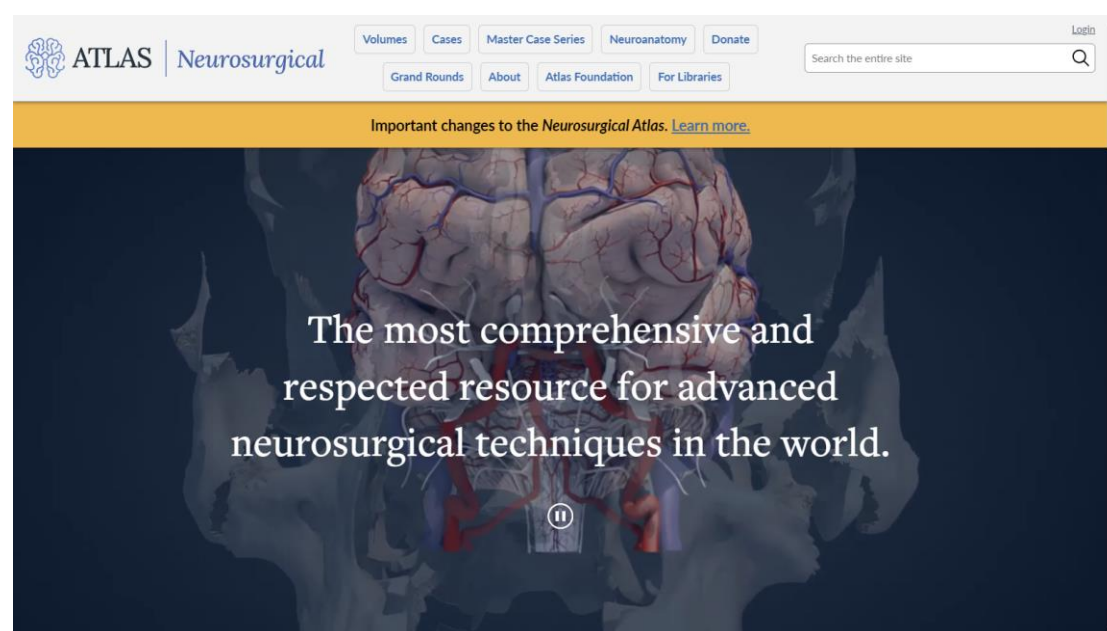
ATLAS | Neurosurgical

Volumes Cases Master Case Series Neuroanatomy Donate
Grand Rounds About Atlas Foundation For Libraries

Login

Search the entire site

Important changes to the Neurosurgical Atlas. Learn more.

The most comprehensive and respected resource for advanced neurosurgical techniques in the world.